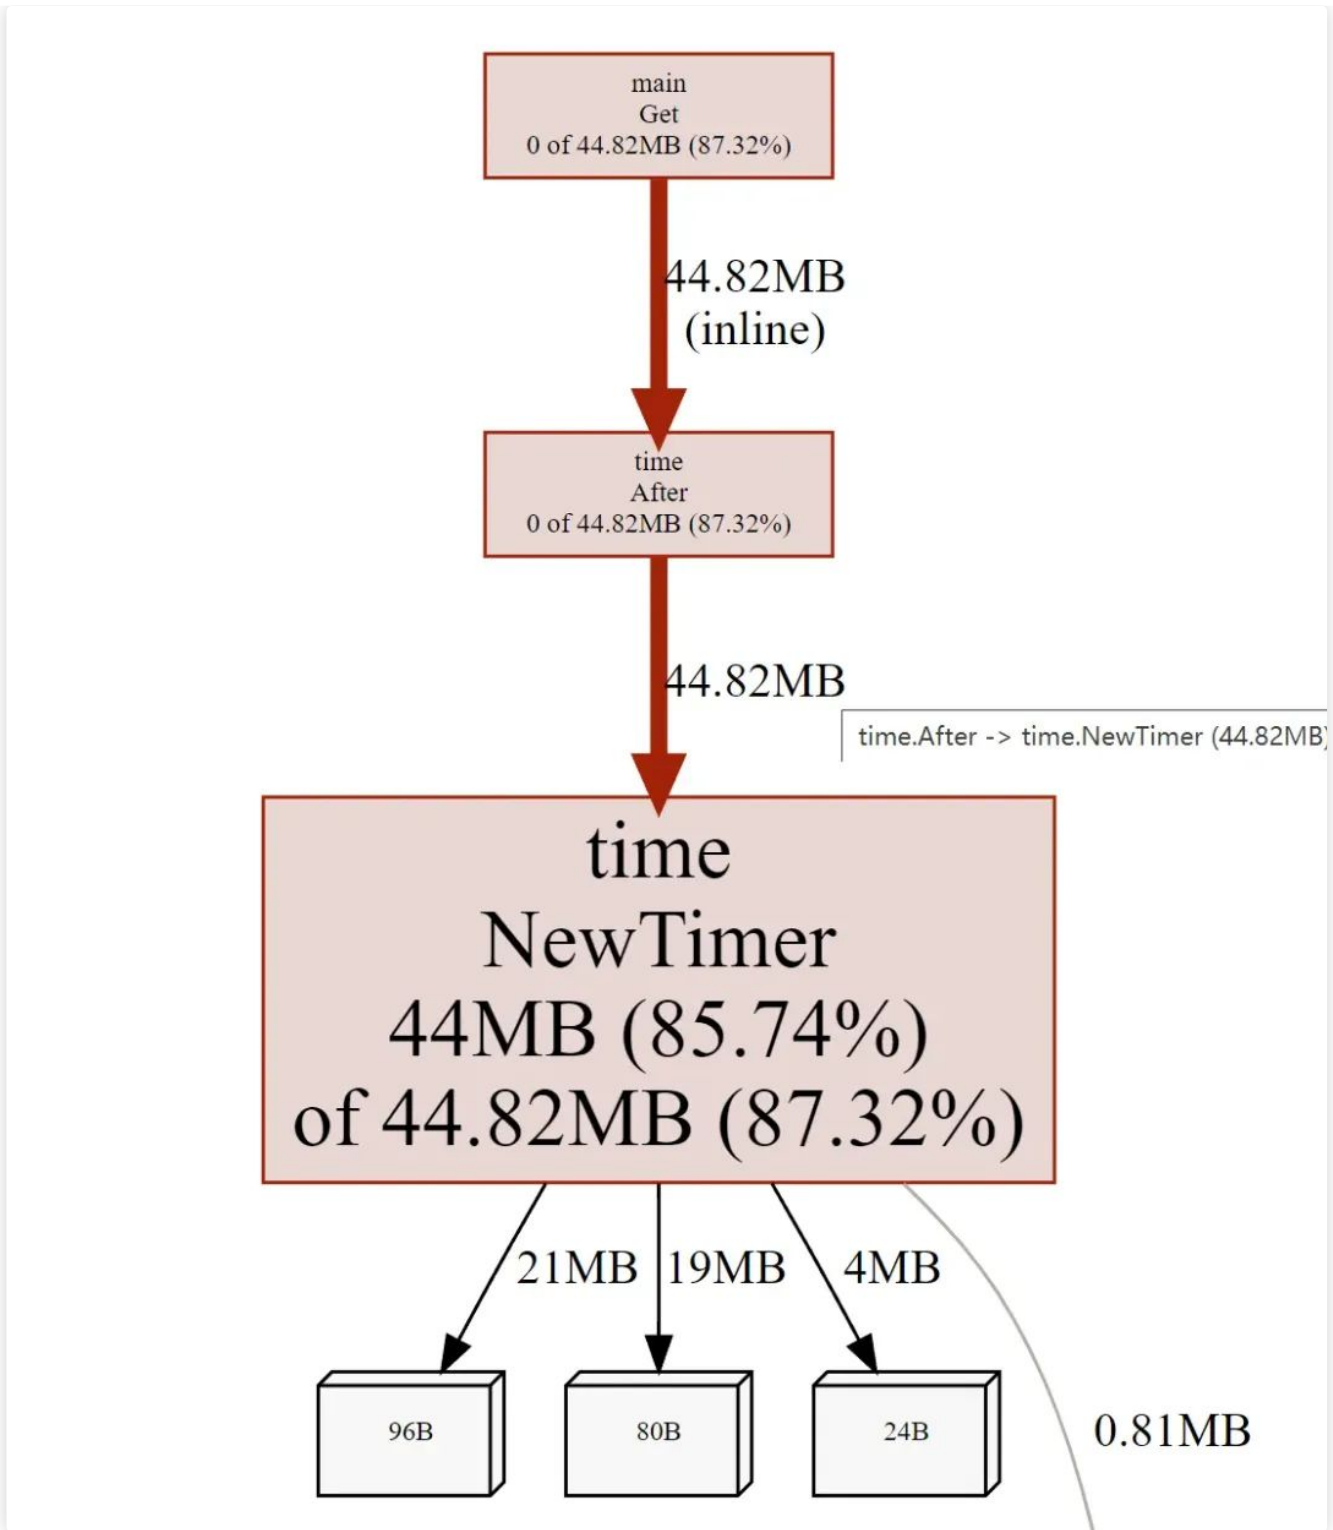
main
Get
0 of 44.82MB (87.32%)

44.82MB
(inline)

time
After
0 of 44.82MB (87.32%)

44.82MB

time.After -> time.NewTimer (44.82MB)

time
NewTimer
44MB (85.74%)
of 44.82MB (87.32%)

21MB

19MB

4MB

96B

80B

24B

0.81MB